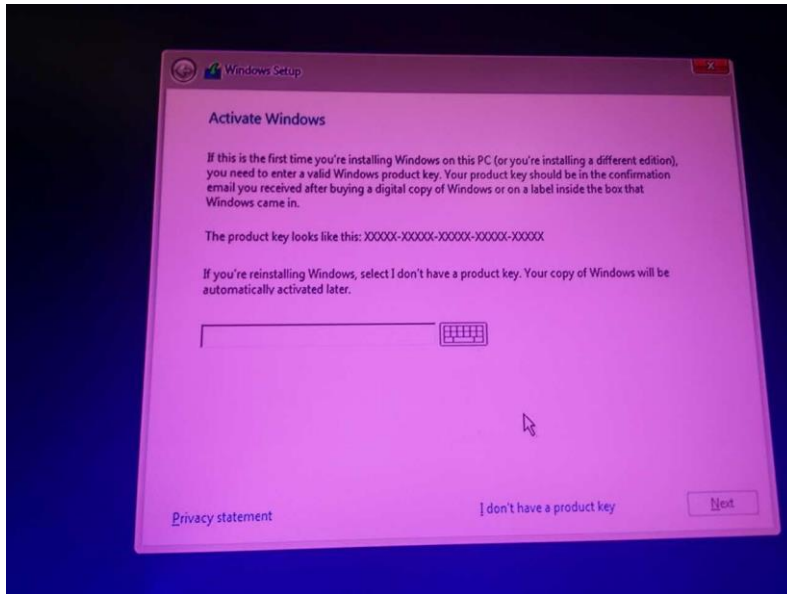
Windows Setup

Activate Windows

If this is the first time you're installing Windows on this PC (or you're installing a different edition), you need to enter a valid Windows product key. Your product key should be in the confirmation email you received after buying a digital copy of Windows or on a label inside the box that Windows came in.

The product key looks like this: XXXXX-XXXXX-XXXXX-XXXXX-XXXXX

If you're reinstalling Windows, select I don't have a product key. Your copy of Windows will be automatically activated later.

Privacy statement

I don't have a product key

Next